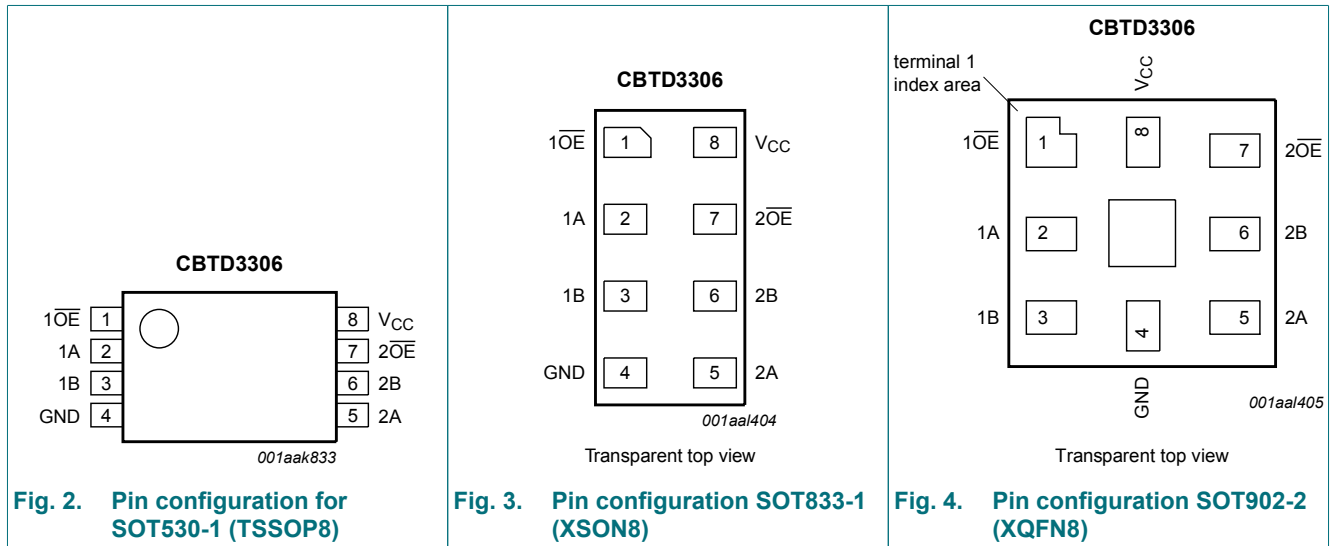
CBTD3306

$1\overline{OE}$ 1
1A 2
1B 3
GND 4
8 $V_{CC}$
7 $2\overline{OE}$
6 2B
5 2A

001aak833

Fig. 2. Pin configuration for SOT530-1 (TSSOP8)

CBTD3306

$1\overline{OE}$ 1
8 $V_{CC}$
1A 2
7 $2\overline{OE}$
1B 3
6 2B
GND 4
5 2A

001aal404

Transparent top view

Fig. 3. Pin configuration SOT833-1 (XSON8)

CBTD3306

terminal 1 index area

$V_{CC}$

$1\overline{OE}$ 1
8
7 $2\overline{OE}$
1A 2
6 2B
1B 3
4
5 2A

GND

001aal405

Transparent top view

Fig. 4. Pin configuration SOT902-2 (XQFN8)